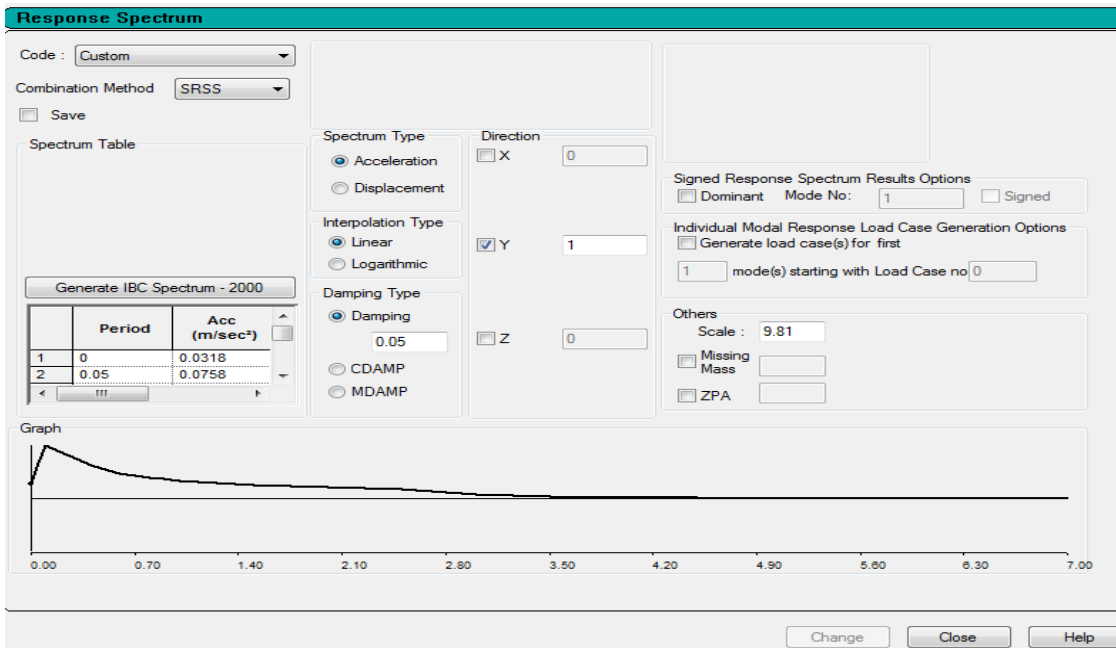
Response Spectrum

Code : Custom

Combination Method SRSS

Save

Spectrum Table

Generate IBC Spectrum - 2000

|   | Period | Acc (m/sec²) |
|---|---|---|
| 1 | 0 | 0.0318 |
| 2 | 0.05 | 0.0758 |

Spectrum Type

Acceleration

Displacement

Interpolation Type

Linear

Logarithmic

Damping Type

Damping

0.05

CDAMP

MDAMP

Direction

X 0

Y 1

Z 0

Signed Response Spectrum Results Options

Dominant Mode No: 1 Signed

Individual Modal Response Load Case Generation Options

Generate load case(s) for first

1 mode(s) starting with Load Case no 0

Others

Scale : 9.81

Missing Mass

ZPA

Graph

0.00 0.70 1.40 2.10 2.80 3.50 4.20 4.90 5.60 6.30 7.00

Change Close Help